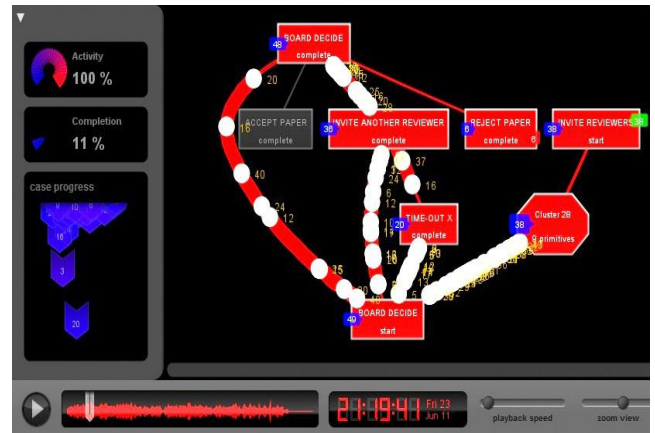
Activity
100 %

Completion
11 %

case progress

16

3

20

48
BOARD DECIDE
complete

20

16
ACCEPT PAPER
complete

36
INVITE ANOTHER REVIEWER
complete

6
REJECT PAPER
complete

38
INVITE REVIEWERS
start

37

16

40

24

12

20
TIME-OUT X
complete

38
Cluster 28
9 primitives

15

49
BOARD DECIDE
start

21:19:41 Fri 23 Jun 11

playback speed

zoom view